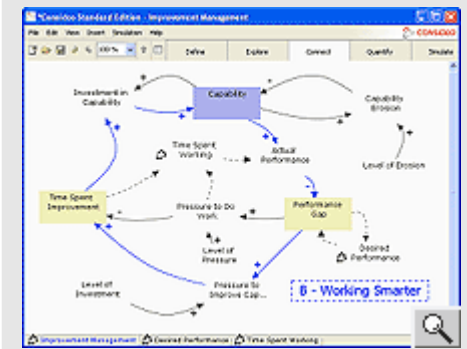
*Consideo Standard Edition - Improvement Management

File Edit View Insert Simulation Help

100 %

Define

Explore

Connect

Quantify

Simulate

CONSIDEO

Investment in Capability

Capability

Capability Erosion

Time Spent Working

Actual Performance

Level of Erosion

Time Spent Improvement

Pressure to Do Work

Performance Gap

Level of Pressure

Desired Performance

Level of Investment

Pressure to Improve Cap...

B - Working Smarter

Improvement Management

Desired Performance

Time Spent Working